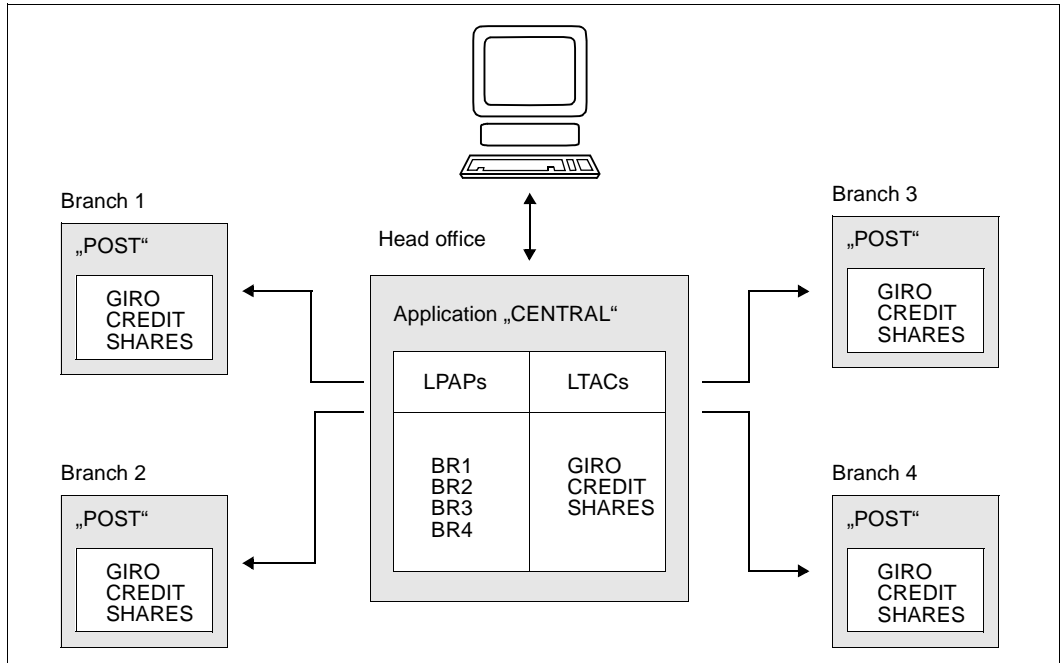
Branch 1

„POST“

GIRO
CREDIT
SHARES

Head office

Application „CENTRAL“

| LPAPs | LTACs |
|---|---|
| BR1 BR2 BR3 BR4 | GIRO CREDIT SHARES |

Branch 3

„POST“

GIRO
CREDIT
SHARES

Branch 2

„POST“

GIRO
CREDIT
SHARES

Branch 4

„POST“

GIRO
CREDIT
SHARES